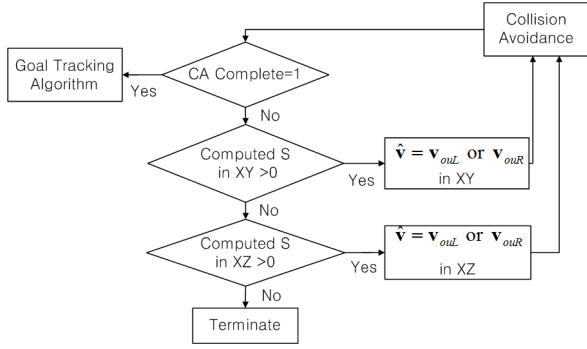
Collision Avoidance

Goal Tracking Algorithm

Yes

CA Complete=1

No

Computed S in XY >0

Yes

$\hat{\mathbf{v}} = \mathbf{v}_{ouL}$ or $\mathbf{v}_{ouR}$ in XY

No

Computed S in XZ >0

Yes

$\hat{\mathbf{v}} = \mathbf{v}_{ouL}$ or $\mathbf{v}_{ouR}$ in XZ

No

Terminate